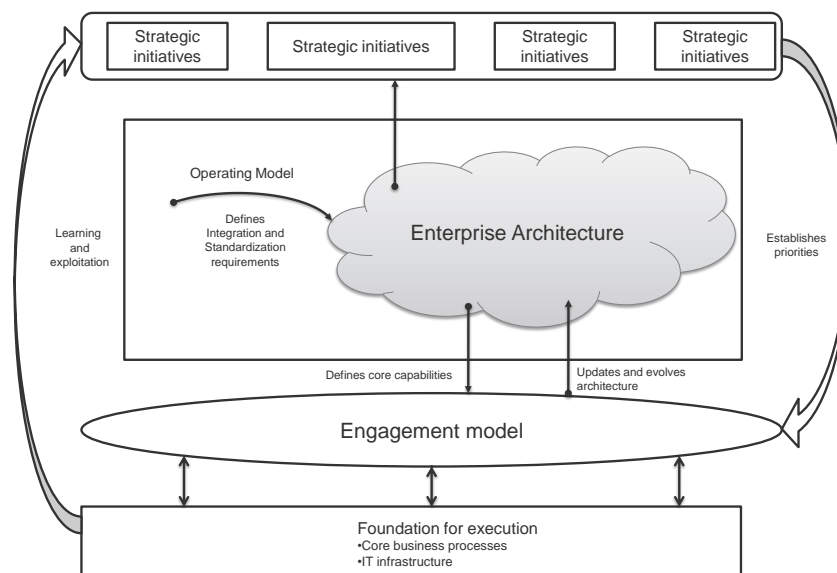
Strategic initiatives

Strategic initiatives

Strategic initiatives

Strategic initiatives

Operating Model

Defines Integration and Standardization requirements

Enterprise Architecture

Learning and exploitation

Establishes priorities

Defines core capabilities

Updates and evolves architecture

Engagement model

Foundation for execution
•Core business processes
•IT infrastructure